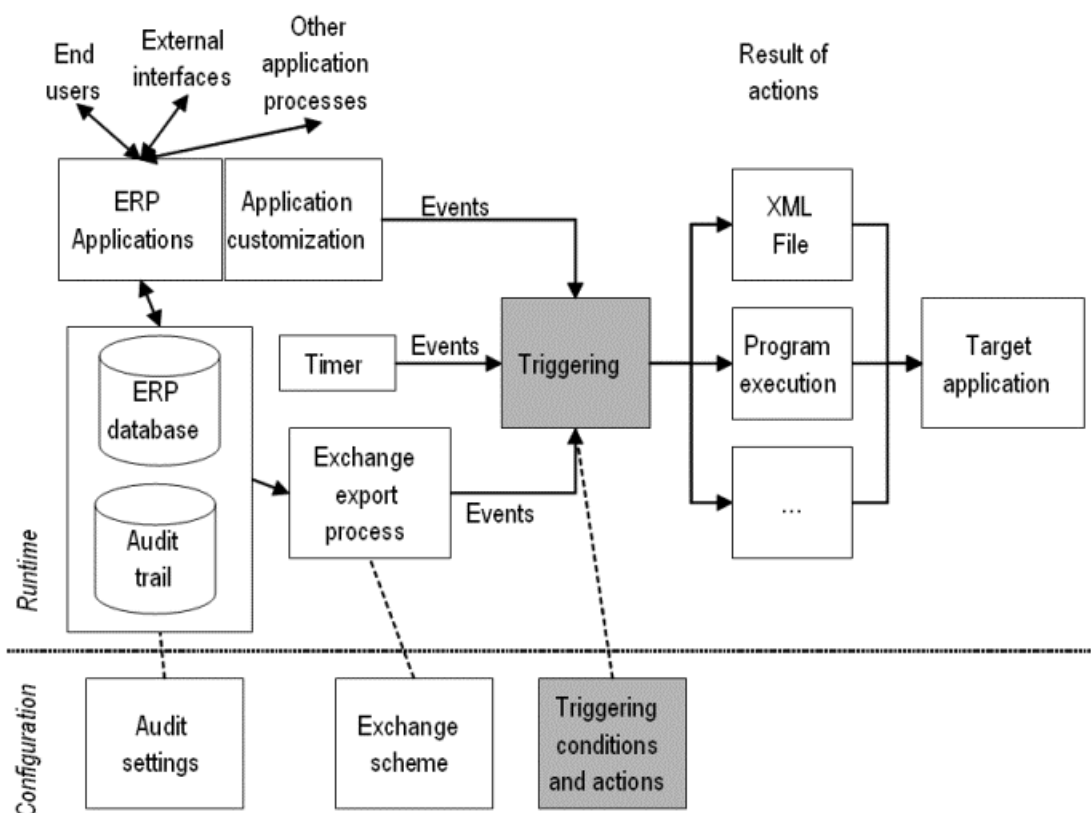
End users

External interfaces

Other application processes

Result of actions

ERP Applications

Application customization

Events

XML File

Timer

Events

Triggering

Program execution

Target application

ERP database

Exchange export process

Events

...

Audit trail

Runtime

Configuration

Audit settings

Exchange scheme

Triggering conditions and actions